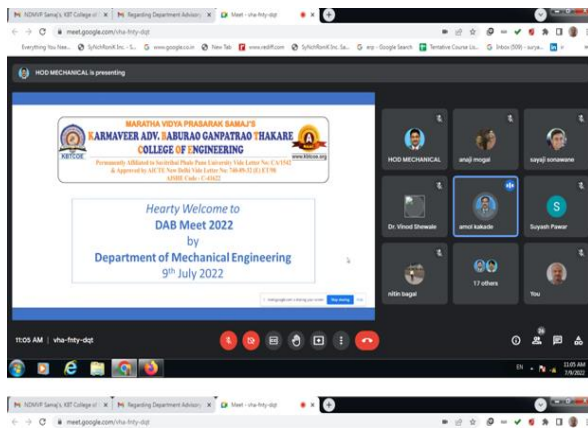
NDMVP Samaj's KBT College of | Regarding Department Advisor | Meet - vha-fnty-dqt

meet.google.com/vha-fnty-dqt

Everything You Nee... SyfichRonK Inc. - S... www.google.co.in New Tab www.rediff.com SyfichRonK Inc. Sa... erp - Google Search Tentative Course Lis... Inbox (509) - surya...

HOD MECHANICAL is presenting

MARATHA VIDYA PRASARAK SAMAJ'S
KARMAVEER ADV. BABURAO GANPATRAO THAKARE COLLEGE OF ENGINEERING
KBTCOE
Permanently Affiliated to Savitribai Phule Pune University Vide Letter No. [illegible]
& Approved by AICTE New Delhi Vide Letter No. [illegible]
AISHE Code : C-41622

Hearty Welcome to
DAB Meet 2022
by
Department of Mechanical Engineering
9th July 2022

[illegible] Stop sharing

HOD MECHANICAL
anaji mogal
sayaji sonawane
Dr. Vinod Shewale
amol kakade
S
Suyash Pawar
nitin bagal
17 others
You

11:05 AM | vha-fnty-dqt

11:05 AM
7/9/2022

NDMVP Samaj's KBT College of | Regarding Department Advisor | Meet - vha-fnty-dqt

meet.google.com/vha-fnty-dqt